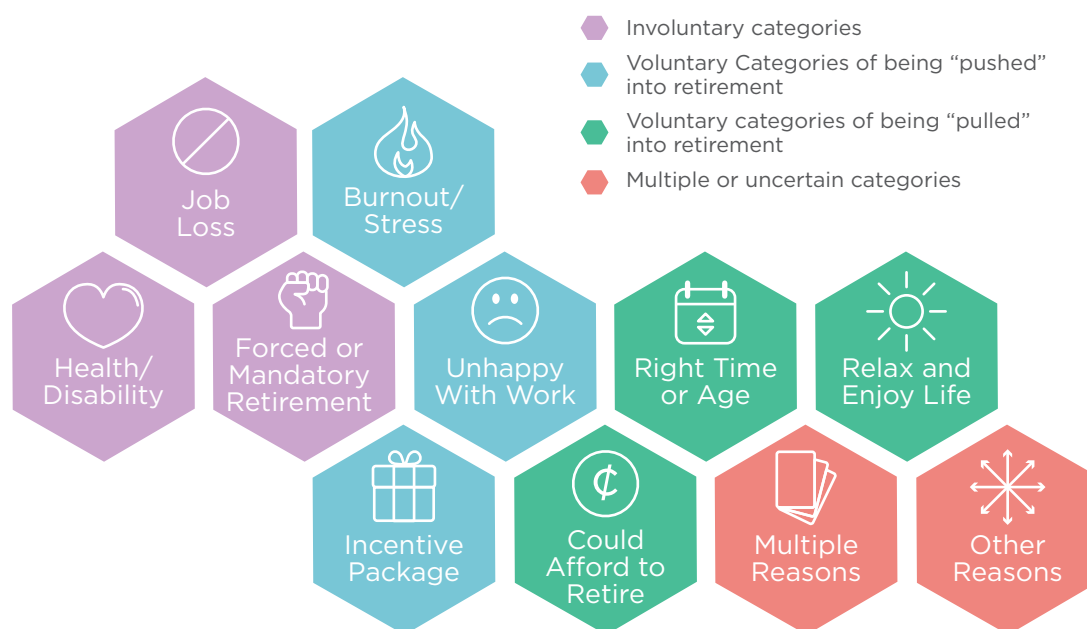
Involuntary categories

Voluntary Categories of being “pushed” into retirement

Voluntary categories of being “pulled” into retirement

Multiple or uncertain categories

Job Loss

Burnout/ Stress

Health/ Disability

Forced or Mandatory Retirement

Unhappy With Work

Right Time or Age

Relax and Enjoy Life

Incentive Package

¢

Could Afford to Retire

Multiple Reasons

Other Reasons